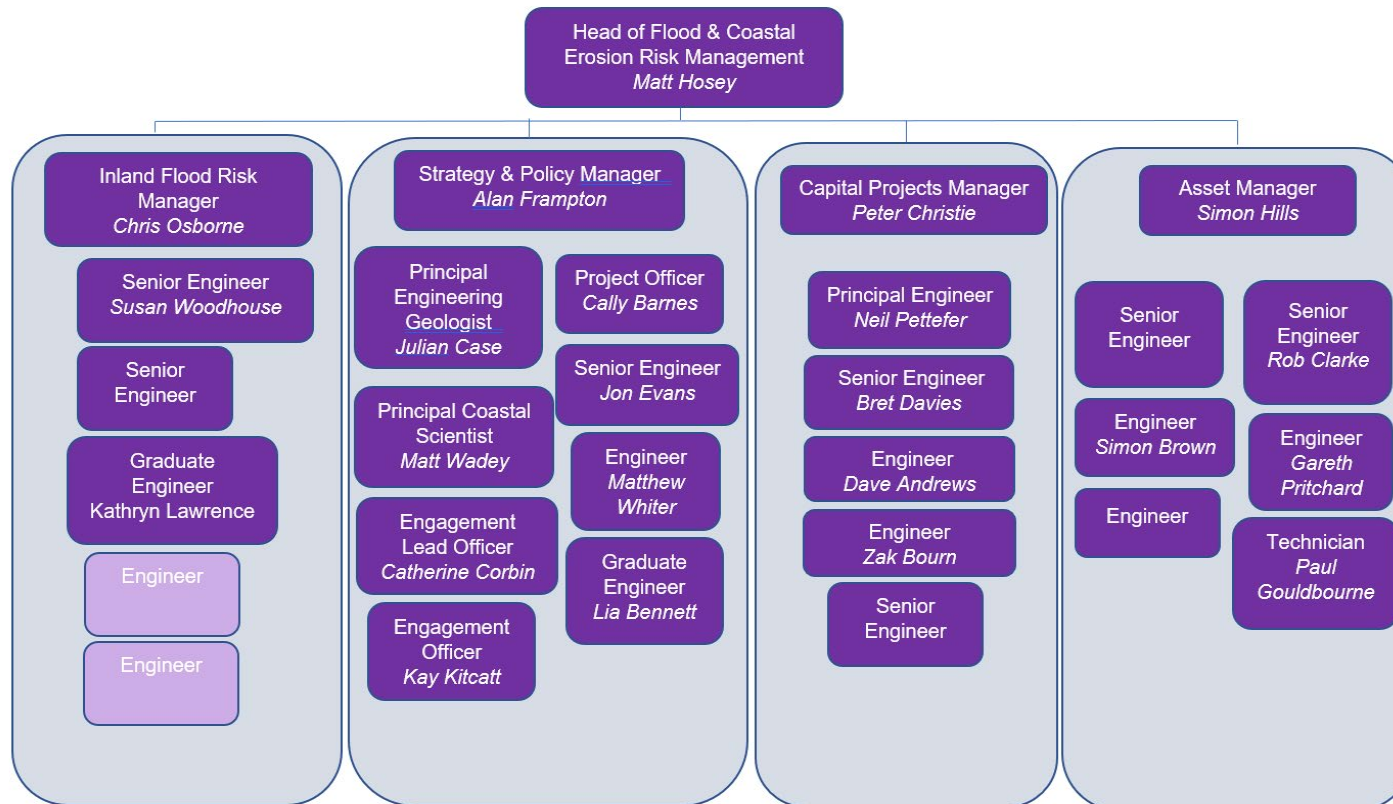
Head of Flood & Coastal Erosion Risk Management
Matt Hosey

Inland Flood Risk Manager
Chris Osborne

Senior Engineer
Susan Woodhouse

Senior Engineer

Graduate Engineer
Kathryn Lawrence

Engineer

Engineer

Strategy & Policy Manager
Alan Frampton

Principal Engineering Geologist
Julian Case

Project Officer
Cally Barnes

Senior Engineer
Jon Evans

Principal Coastal Scientist
Matt Wadey

Engineer
Matthew Whiter

Engagement Lead Officer
Catherine Corbin

Graduate Engineer
Lia Bennett

Engagement Officer
Kay Kitcatt

Capital Projects Manager
Peter Christie

Principal Engineer
Neil Pettefer

Senior Engineer
Bret Davies

Engineer
Dave Andrews

Engineer
Zak Bourn

Senior Engineer

Asset Manager
Simon Hills

Senior Engineer

Senior Engineer
Rob Clarke

Engineer
Simon Brown

Engineer
Gareth Pritchard

Engineer

Technician
Paul Gouldbourne